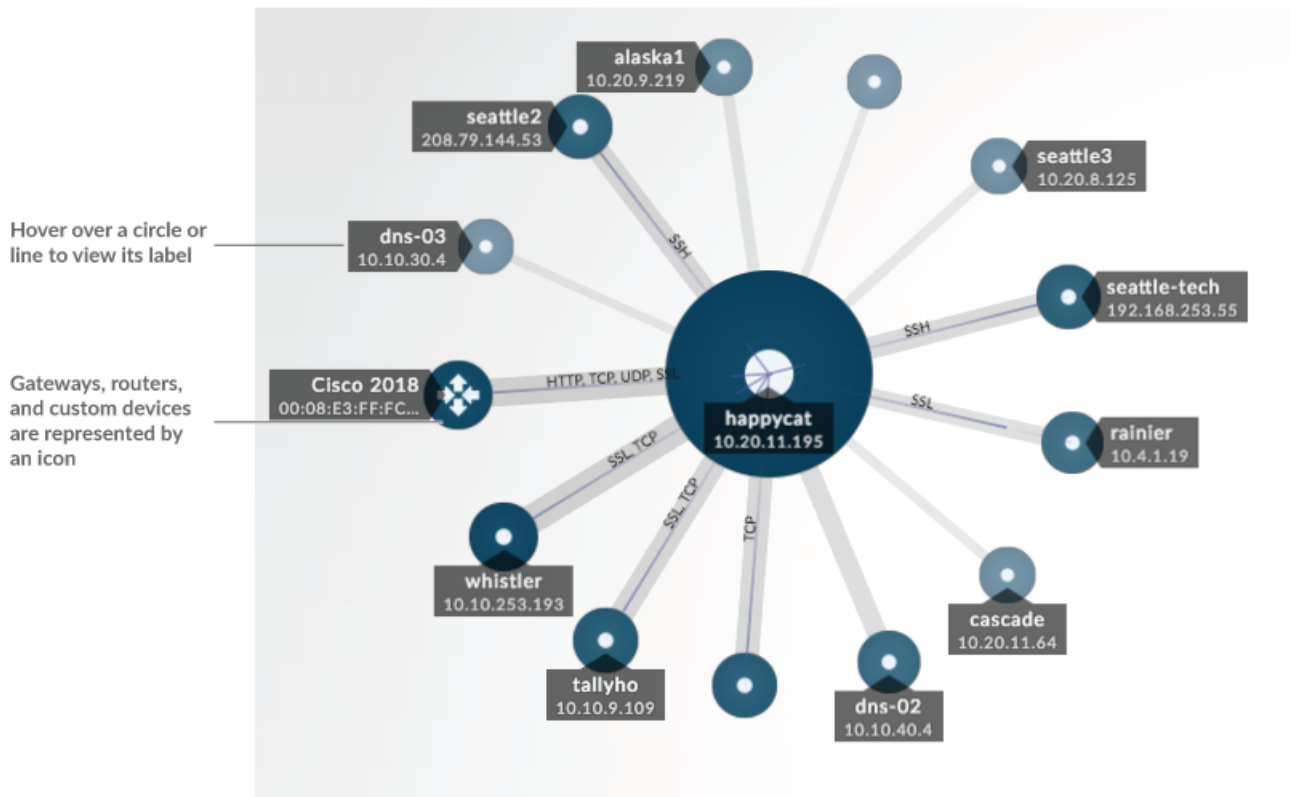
Hover over a circle or line to view its label

Gateways, routers, and custom devices are represented by an icon

alaska1
10.20.9.219

seattle2
208.79.144.53

seattle3
10.20.8.125

dns-03
10.10.30.4

SSH

seattle-tech
192.168.253.55

SSH

Cisco 2018
00:08:E3:FF:FC...

HTTP, TCP, UDP, SSL

happycat
10.20.11.195

SSL

rainier
10.4.1.19

SSL, TCP

SSL, TCP

TCP

whistler
10.10.253.193

tallyho
10.10.9.109

cascade
10.20.11.64

dns-02
10.10.40.4